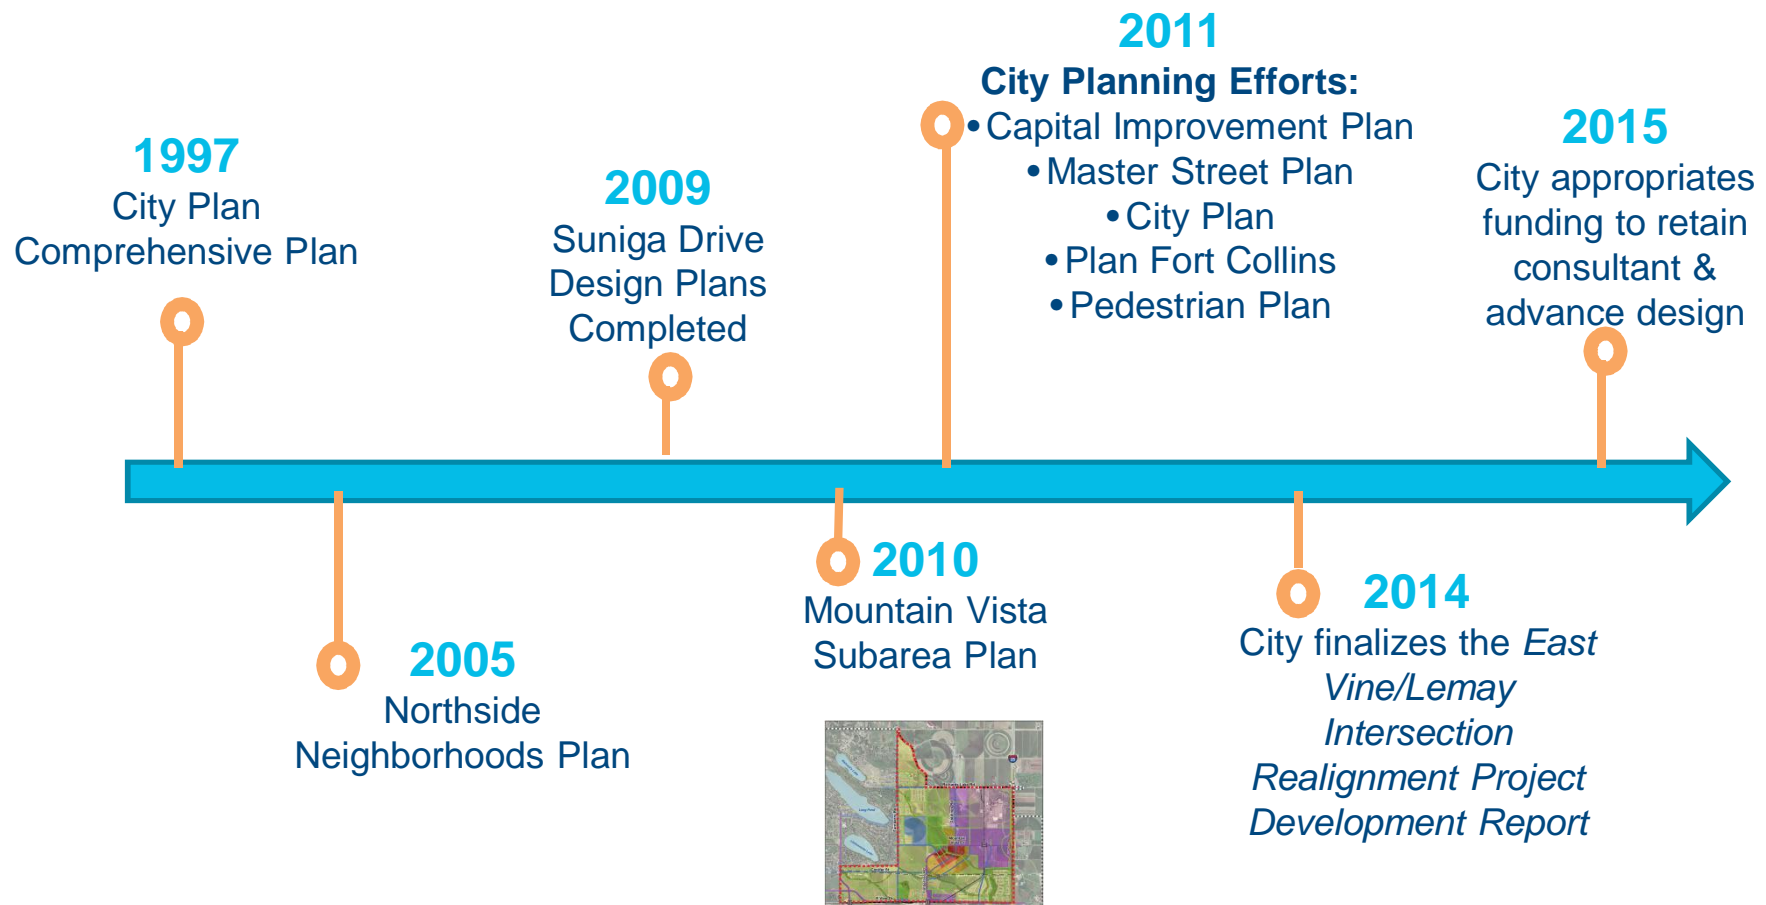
2011
City Planning Efforts:
• Capital Improvement Plan
• Master Street Plan
• City Plan
• Plan Fort Collins
• Pedestrian Plan

1997
City Plan
Comprehensive Plan

2009
Suniga Drive
Design Plans
Completed

2015
City appropriates funding to retain consultant & advance design

2005
Northside
Neighborhoods Plan

2010
Mountain Vista
Subarea Plan

2014
City finalizes the *East Vine/Lemay Intersection Realignment Project Development Report*